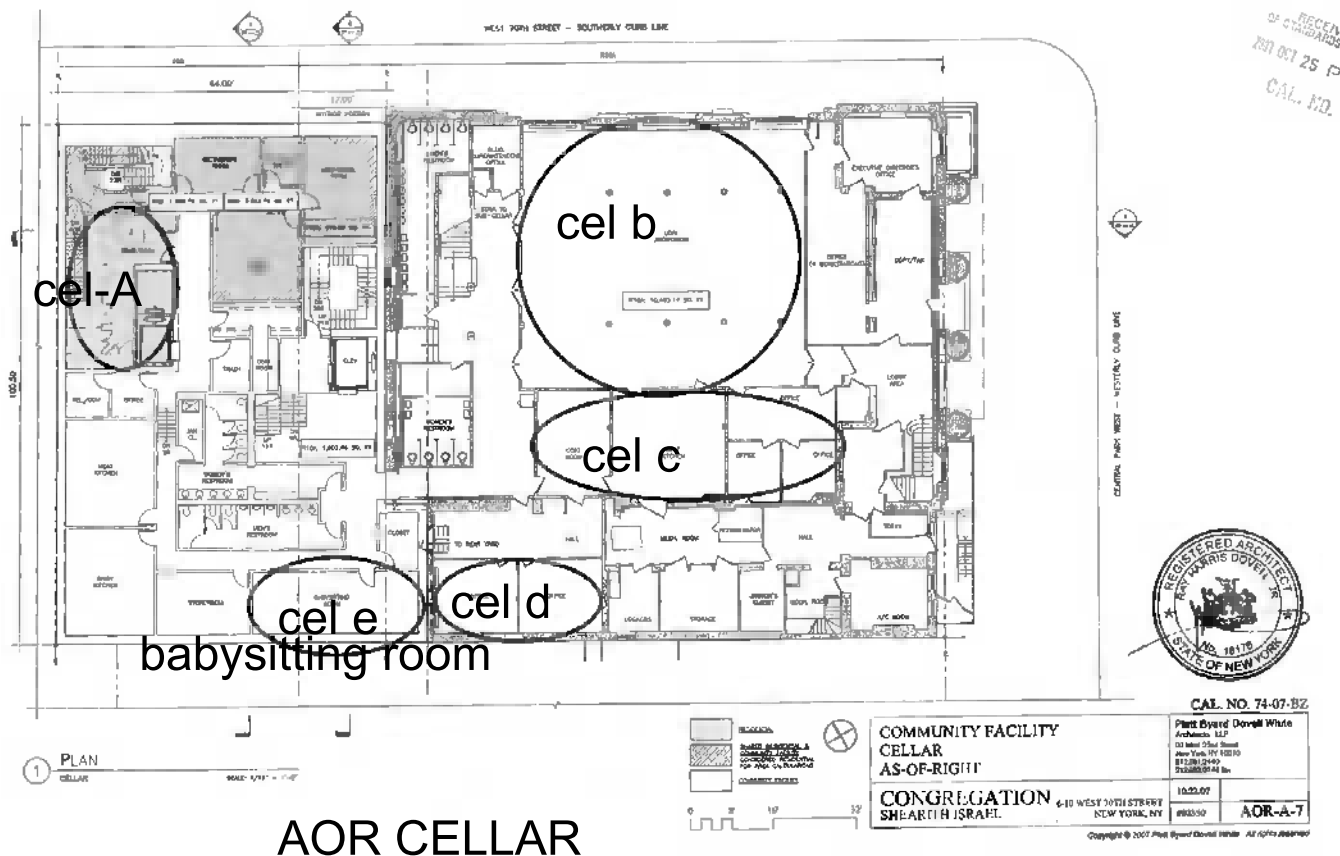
WEST 70TH STREET – SOUTHERLY CURB LINE

64.00'

RECEIVED
OF STANDARDS
2007 OCT 25 P
CAL. NO.

cel b

cel-A

cel c

CENTRAL PARK WEST – WESTERLY CURB LINE

100.50

cel e

cel d

babysitting room

REGISTERED ARCHITECT
RAY HARRIS DOVELL JR
NO. 18178
STATE OF NEW YORK

CAL. NO. 74-07-BZ

COMMUNITY FACILITY
CELLAR
AS-OF-RIGHT

CONGREGATION SHEARITH ISRAEL

6-10 WEST 70TH STREET
NEW YORK, NY

Platt Byard Dovell White
Architects LLP

10.22.07

AOR-A-7

1 PLAN
CELLAR

AOR CELLAR